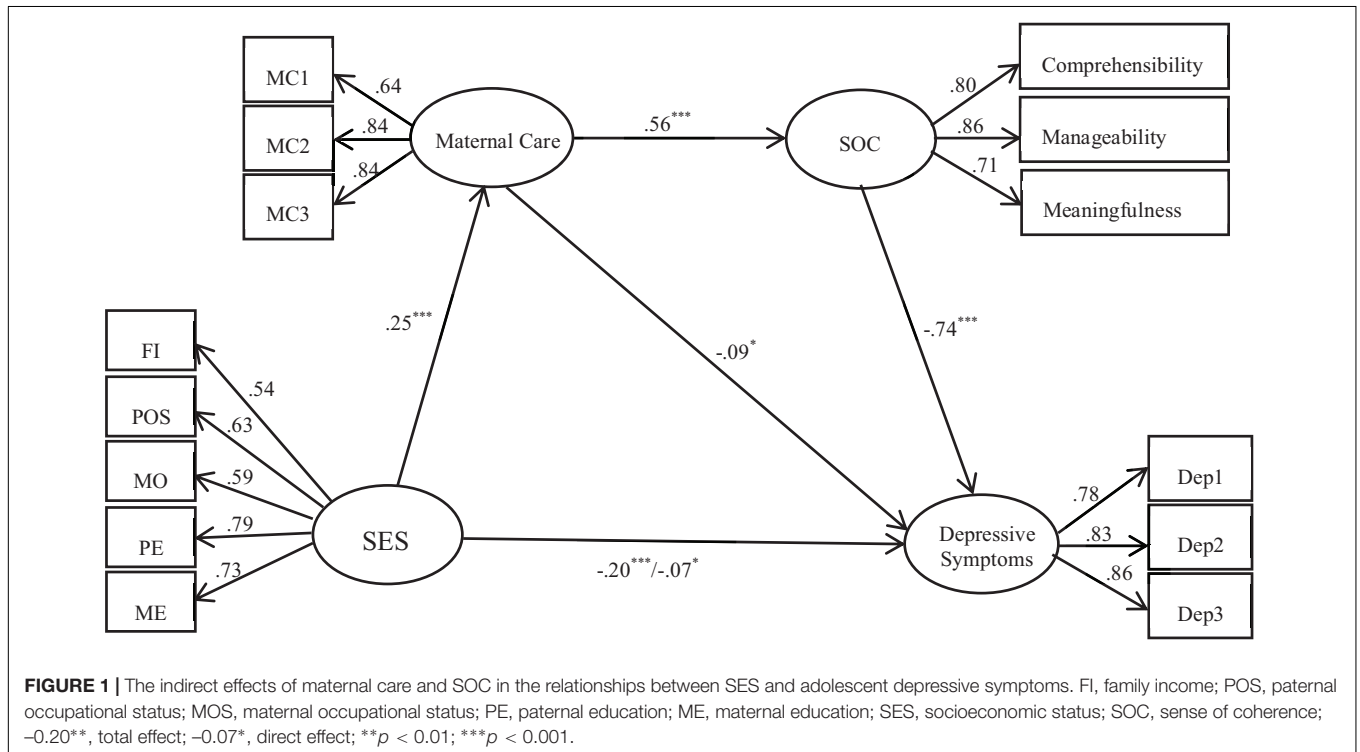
MC1
.64
MC2
.84
MC3
.84
Maternal Care
$.56^{***}$
SOC
.80
Comprehensibility
.86
Manageability
.71
Meaningfulness

FI
.54
POS
.63
MO
.59
PE
.79
ME
.73
SES
$.25^{***}$
$-.09^{*}$
$-.74^{***}$
$-.20^{***}/-.07^{*}$
Depressive Symptoms
.78
Dep1
.83
Dep2
.86
Dep3

**FIGURE 1 |** The indirect effects of maternal care and SOC in the relationships between SES and adolescent depressive symptoms. FI, family income; POS, paternal occupational status; MOS, maternal occupational status; PE, paternal education; ME, maternal education; SES, socioeconomic status; SOC, sense of coherence; $-0.20^{**}$, total effect; $-0.07^{*}$, direct effect; $^{**}p < 0.01$; $^{***}p < 0.001$.